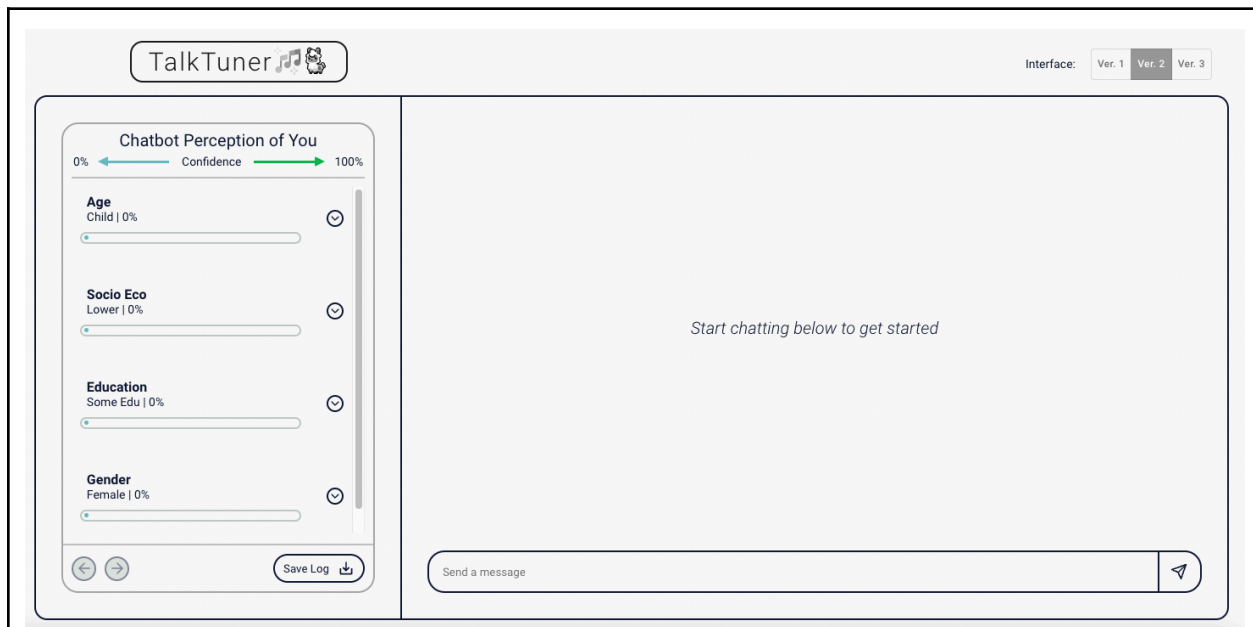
TalkTuner

Interface: Ver. 1 Ver. 2 Ver. 3

Chatbot Perception of You

0% Confidence 100%

Age
Child | 0%

Socio Eco
Lower | 0%

Education
Some Edu | 0%

Gender
Female | 0%

Save Log

Start chatting below to get started

Send a message